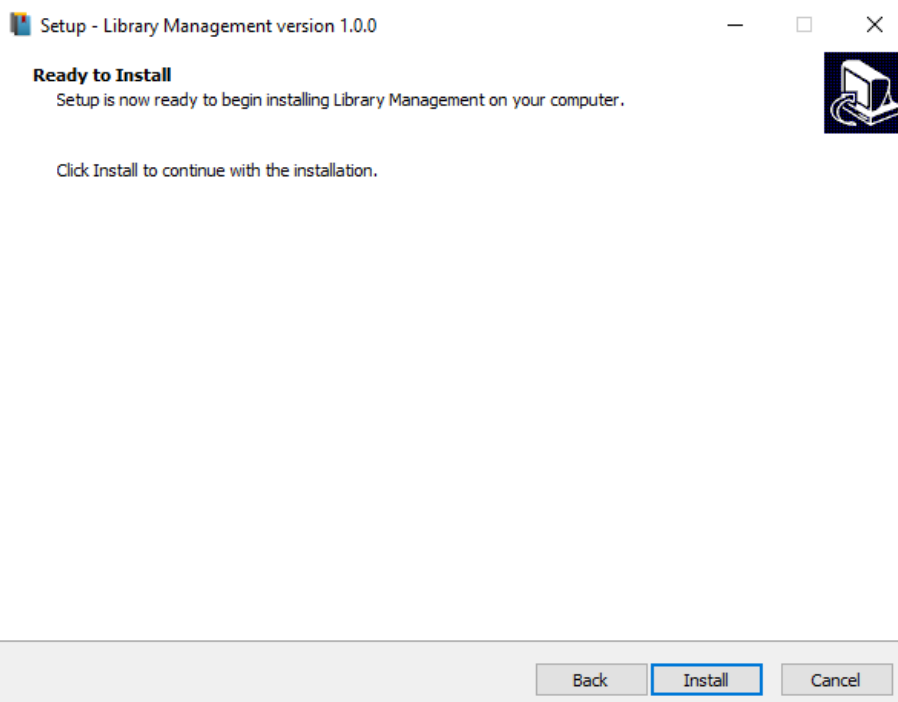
Setup - Library Management version 1.0.0

Ready to Install
Setup is now ready to begin installing Library Management on your computer.

Click Install to continue with the installation.

Back Install Cancel